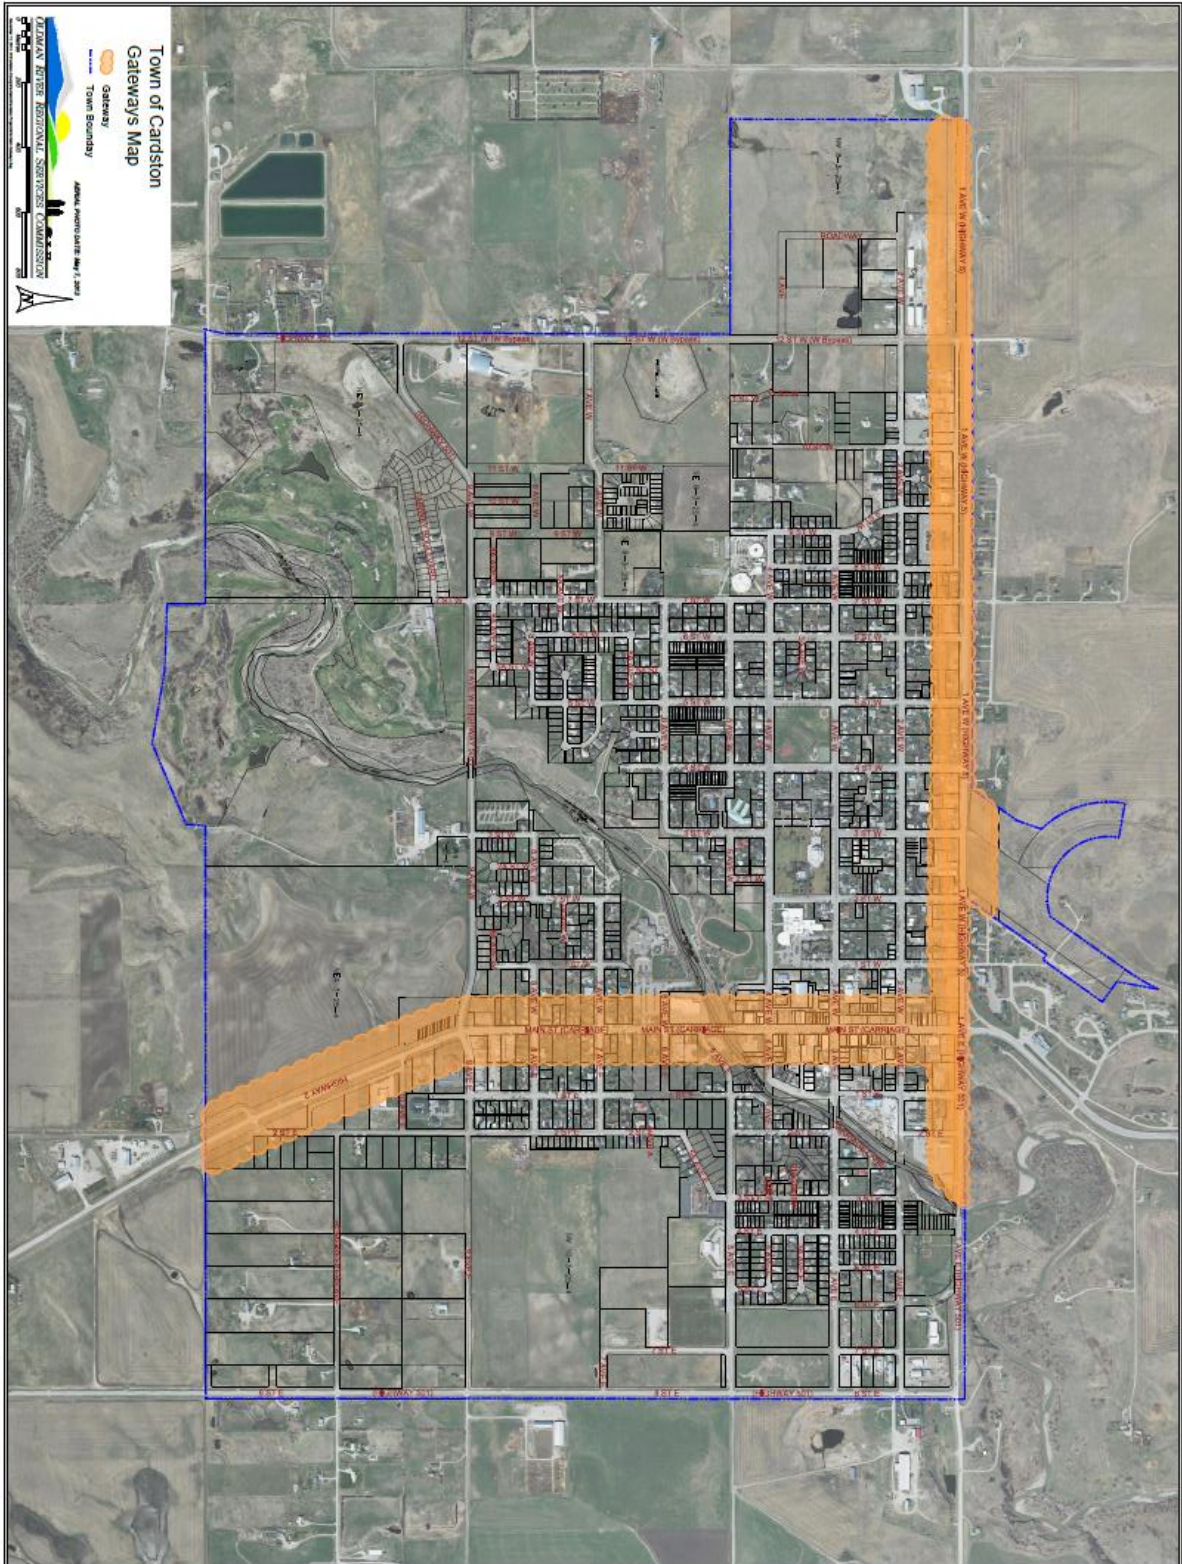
Town of Cardston
Gateways Map

Gateway
Town Boundary

AERIAL PHOTO DATE May 7, 2013

OLDMAN RIVER REGIONAL SERVICES COMMISSION

1 AVE W (HIGHWAY 5)
1 AVE W (HIGHWAY 5)
1 AVE W (HIGHWAY 5)
1 AVE W (HIGHWAY 5)
1 AVE E (HIGHWAY 501)
12 ST W (W Bypass)
12 ST W (W Bypass)
12 ST W (W Bypass)
ROADWAY
MAIN ST (CARRIAGE)
MAIN ST (CARRIAGE)
MAIN ST (CARRIAGE)
HIGHWAY 2
HIGHWAY 501
HIGHWAY 501
8 ST E
8 ST E
8 ST E
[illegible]